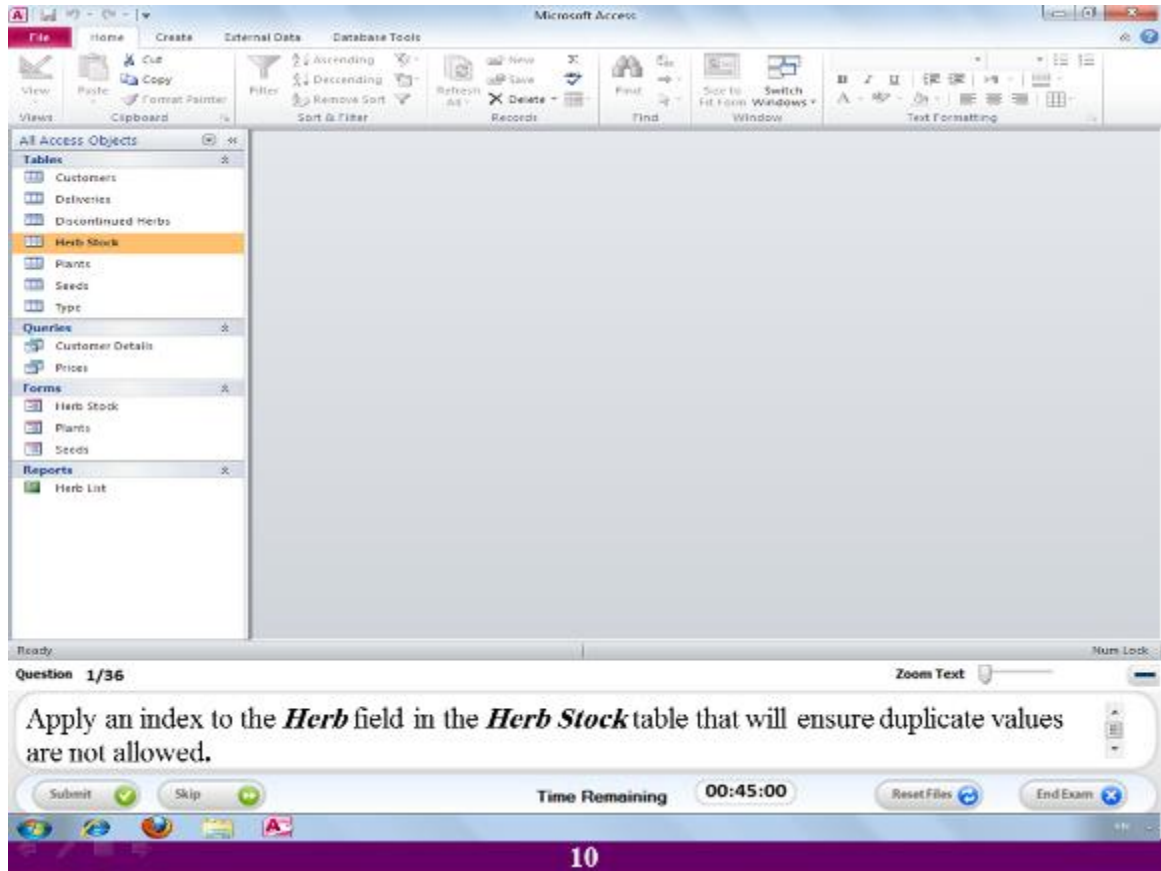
Microsoft Access

File Home Create External Data Database Tools

View
Views
Paste
Cut
Copy
Format Painter
Clipboard
Filter
Ascending
Descending
Remove Sort
Sort & Filter
Refresh All
New
Save
Delete
Records
Find
Find
Size to Fit Form
Switch Windows
Window
Text Formatting

All Access Objects
Tables
Customers
Deliveries
Discontinued Herbs
Herb Stock
Plants
Seeds
Type
Queries
Customer Details
Prices
Forms
Herb Stock
Plants
Seeds
Reports
Herb List

Ready
Num Lock

Question 1/36
Zoom Text

Apply an index to the ***Herb*** field in the ***Herb Stock*** table that will ensure duplicate values are not allowed.

Submit
Skip
Time Remaining
00:45:00
Reset Files
End Exam

10